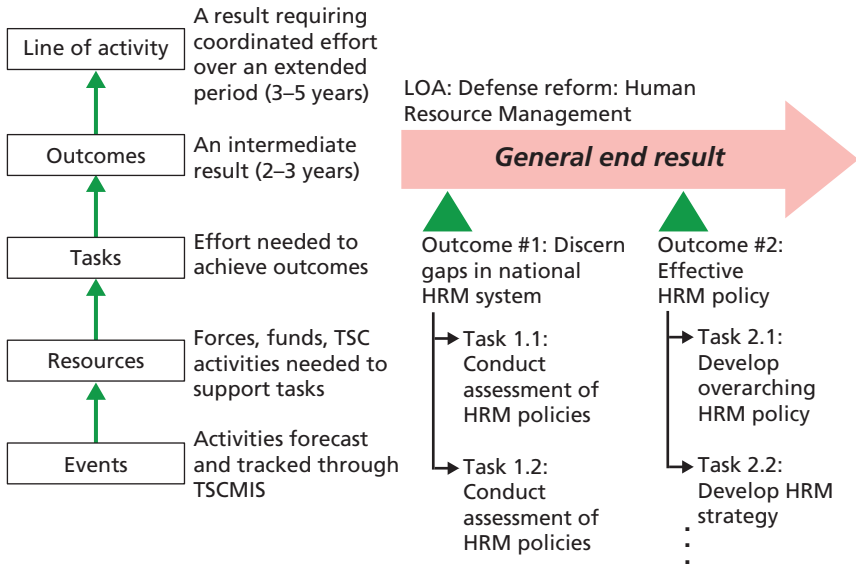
Line of activity

A result requiring coordinated effort over an extended period (3–5 years)

Outcomes

An intermediate result (2–3 years)

Tasks

Effort needed to achieve outcomes

Resources

Forces, funds, TSC activities needed to support tasks

Events

Activities forecast and tracked through TSCMIS

LOA: Defense reform: Human Resource Management

General end result

Outcome #1: Discern gaps in national HRM system

Task 1.1: Conduct assessment of HRM policies

Task 1.2: Conduct assessment of HRM policies

Outcome #2: Effective HRM policy

Task 2.1: Develop overarching HRM policy

Task 2.2: Develop HRM strategy